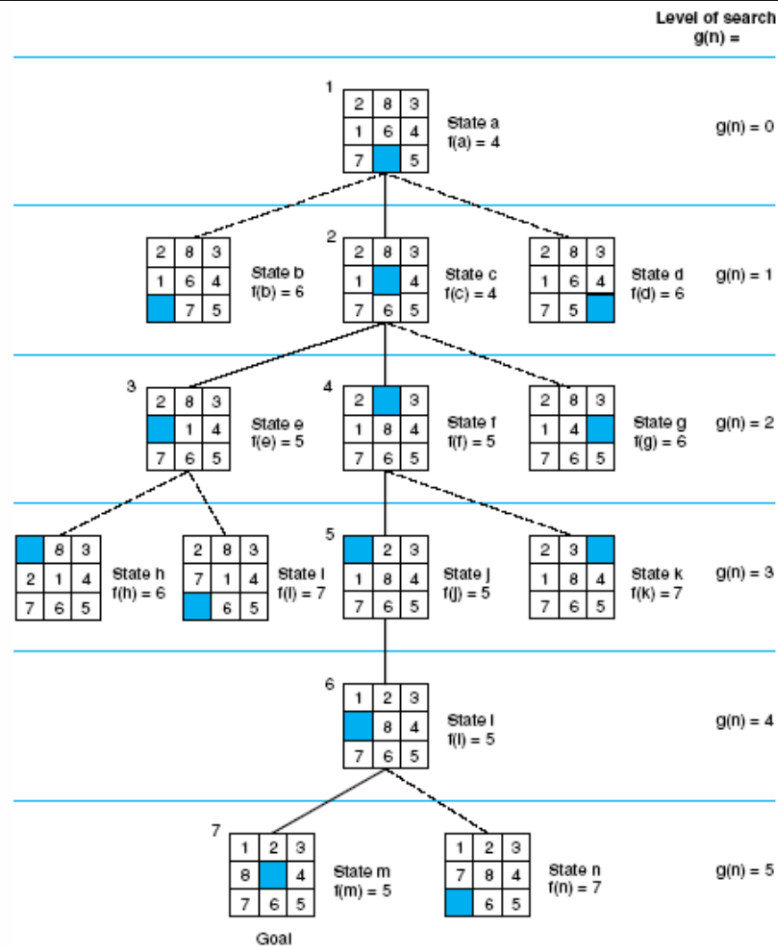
Level of search
g(n) =

1

| 2 | 8 | 3 |
|---|---|---|
| 1 | 6 | 4 |
| 7 |  | 5 |

State a
f(a) = 4

g(n) = 0

| 2 | 8 | 3 |
|---|---|---|
| 1 | 6 | 4 |
|  | 7 | 5 |

State b
f(b) = 6

2

| 2 | 8 | 3 |
|---|---|---|
| 1 |  | 4 |
| 7 | 6 | 5 |

State c
f(c) = 4

| 2 | 8 | 3 |
|---|---|---|
| 1 | 6 | 4 |
| 7 | 5 |  |

State d
f(d) = 6

g(n) = 1

3

| 2 | 8 | 3 |
|---|---|---|
|  | 1 | 4 |
| 7 | 6 | 5 |

State e
f(e) = 5

4

| 2 |  | 3 |
|---|---|---|
| 1 | 8 | 4 |
| 7 | 6 | 5 |

State f
f(f) = 5

| 2 | 8 | 3 |
|---|---|---|
| 1 | 4 |  |
| 7 | 6 | 5 |

State g
f(g) = 6

g(n) = 2

|  | 8 | 3 |
|---|---|---|
| 2 | 1 | 4 |
| 7 | 6 | 5 |

State h
f(h) = 6

| 2 | 8 | 3 |
|---|---|---|
| 7 | 1 | 4 |
|  | 6 | 5 |

State i
f(i) = 7

5

|  | 2 | 3 |
|---|---|---|
| 1 | 8 | 4 |
| 7 | 6 | 5 |

State j
f(j) = 5

| 2 | 3 |  |
|---|---|---|
| 1 | 8 | 4 |
| 7 | 6 | 5 |

State k
f(k) = 7

g(n) = 3

6

| 1 | 2 | 3 |
|---|---|---|
|  | 8 | 4 |
| 7 | 6 | 5 |

State l
f(l) = 5

g(n) = 4

7

| 1 | 2 | 3 |
|---|---|---|
| 8 |  | 4 |
| 7 | 6 | 5 |

State m
f(m) = 5

Goal

| 1 | 2 | 3 |
|---|---|---|
| 7 | 8 | 4 |
|  | 6 | 5 |

State n
f(n) = 7

g(n) = 5